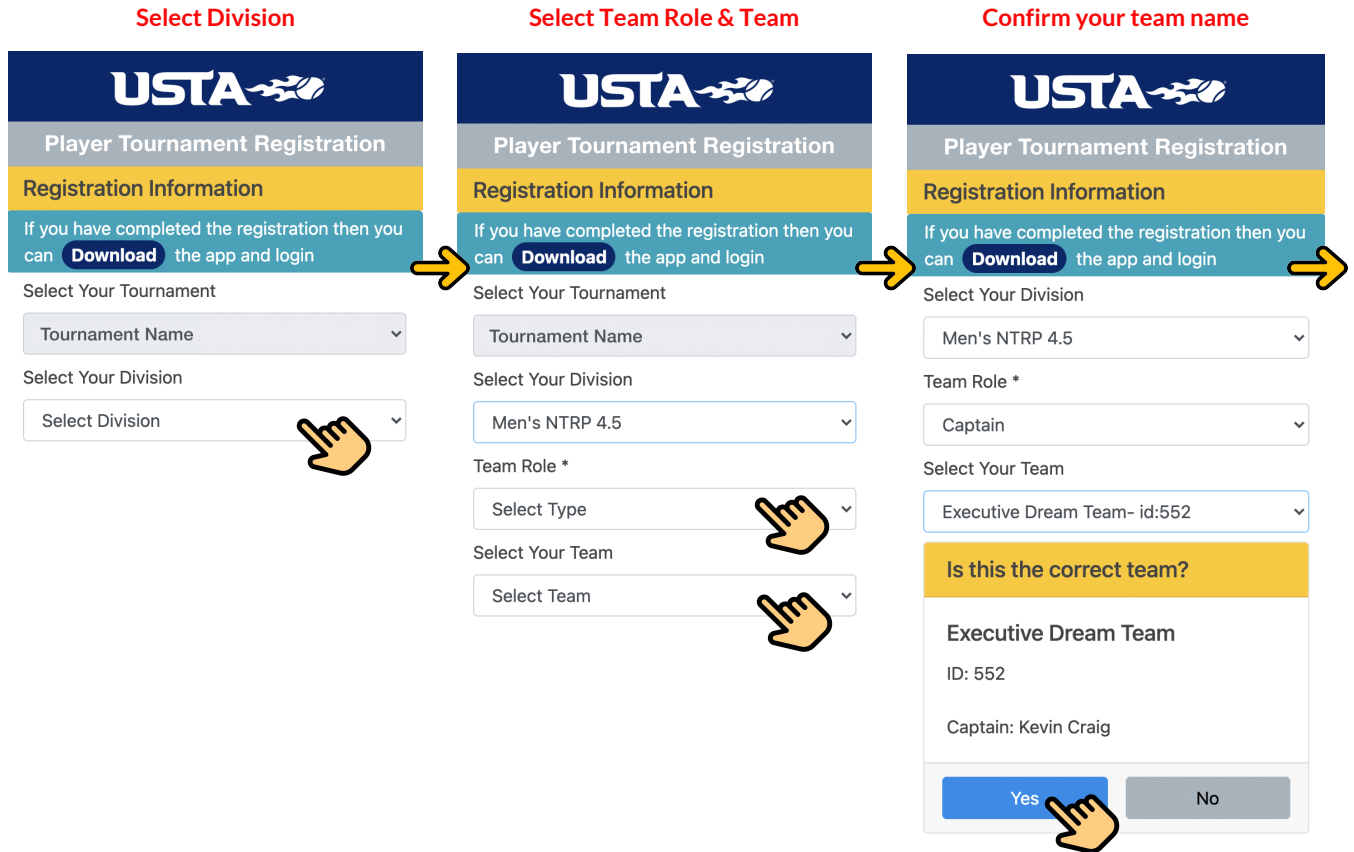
Select Division

USTA

Player Tournament Registration

Registration Information

If you have completed the registration then you can Download the app and login

Select Your Tournament

Tournament Name

Select Your Division

Select Division

Select Team Role & Team

USTA

Player Tournament Registration

Registration Information

If you have completed the registration then you can Download the app and login

Select Your Tournament

Tournament Name

Select Your Division

Men's NTRP 4.5

Team Role *

Select Type

Select Your Team

Select Team

Confirm your team name

USTA

Player Tournament Registration

Registration Information

If you have completed the registration then you can Download the app and login

Select Your Division

Men's NTRP 4.5

Team Role *

Captain

Select Your Team

Executive Dream Team- id:552

Is this the correct team?

Executive Dream Team

ID: 552

Captain: Kevin Craig

Yes

No